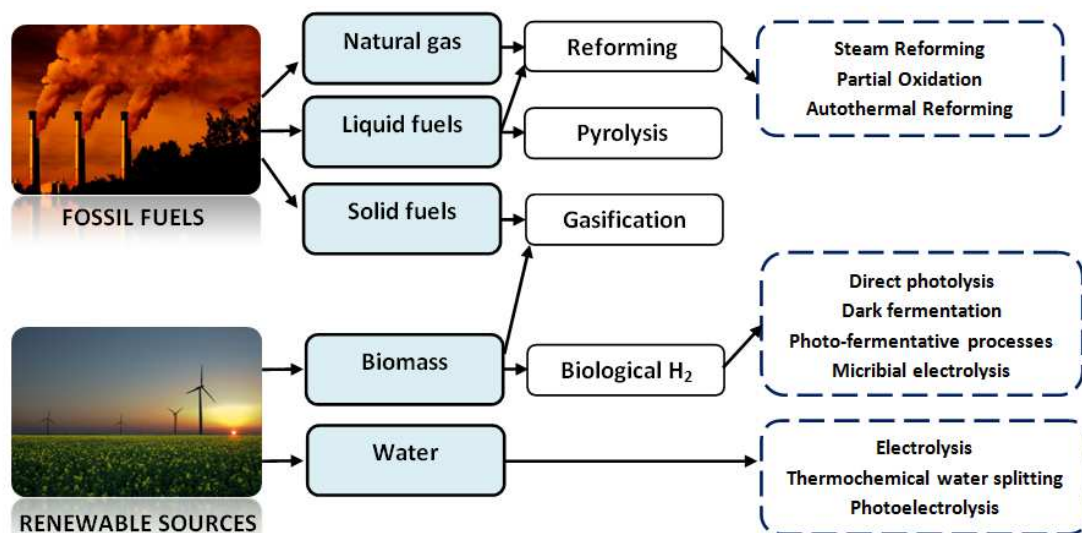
FOSSIL FUELS

Natural gas

Liquid fuels

Solid fuels

Reforming

Pyrolysis

Gasification

Steam Reforming
Partial Oxidation
Autothermal Reforming

RENEWABLE SOURCES

Biomass

Water

Biological $H_2$

Direct photolysis
Dark fermentation
Photo-fermentative processes
Micribial electrolysis

Electrolysis
Thermochemical water splitting
Photoelectrolysis